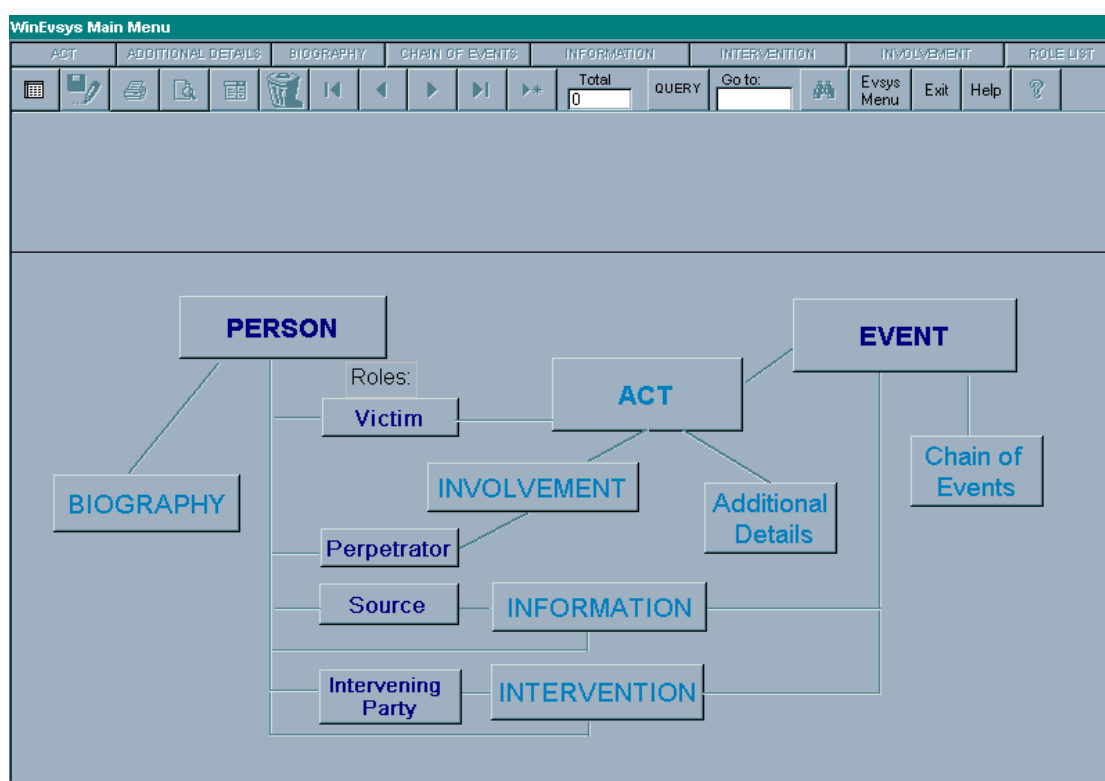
WinEvsys Main Menu

ACT | ADDITIONAL DETAILS | BIOGRAPHY | CHAIN OF EVENTS | INFORMATION | INTERVENTION | INVOLVEMENT | ROLE LIST

Total
0
QUERY
Go to:
Evsys Menu
Exit
Help

PERSON

Roles:

Victim

ACT

EVENT

Chain of Events

INVOLVEMENT

BIOGRAPHY

Additional Details

Perpetrator

Source

INFORMATION

Intervening Party

INTERVENTION